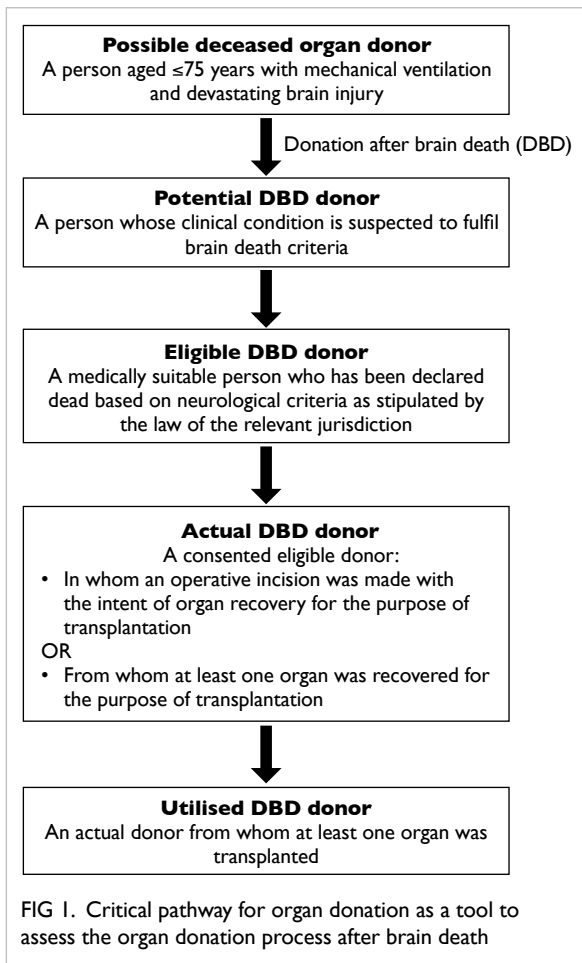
**Possible deceased organ donor**
A person aged ≤75 years with mechanical ventilation and devastating brain injury

Donation after brain death (DBD)

**Potential DBD donor**
A person whose clinical condition is suspected to fulfil brain death criteria

**Eligible DBD donor**
A medically suitable person who has been declared dead based on neurological criteria as stipulated by the law of the relevant jurisdiction

**Actual DBD donor**
A consented eligible donor:
• In whom an operative incision was made with the intent of organ recovery for the purpose of transplantation
OR
• From whom at least one organ was recovered for the purpose of transplantation

**Utilised DBD donor**
An actual donor from whom at least one organ was transplanted

FIG 1. Critical pathway for organ donation as a tool to assess the organ donation process after brain death